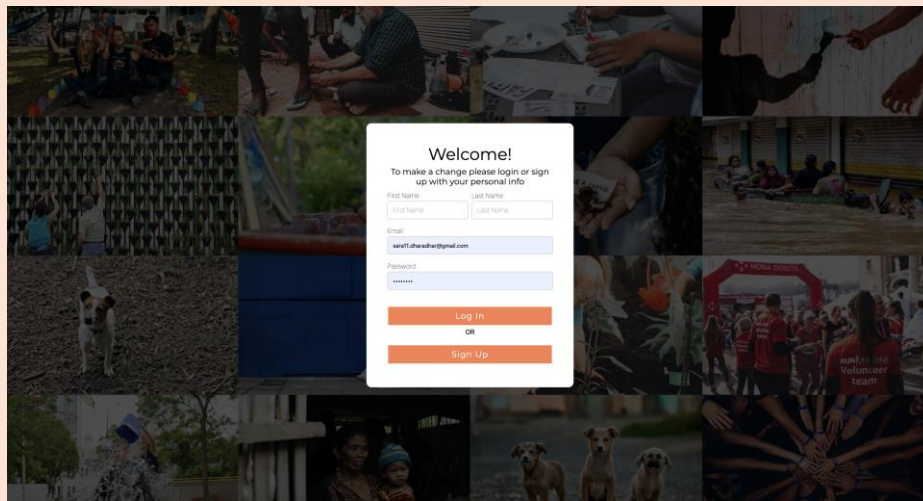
Welcome!

To make a change please login or sign up with your personal info

First Name
First Name

Last Name
Last Name

Email
sara11.dharadhar@gmail.com

Password
••••••••

Log In

OR

Sign Up

НОВА ПОШТА

Volunteer team